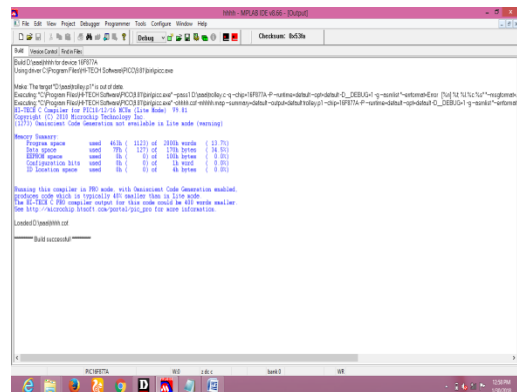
hhhh - MPLAB IDE v8.66 - [Output]

File Edit View Project Debugger Programmer Tools Configure Window Help

Debug

Checksum: 0x539a

Build | Version Control | Find in Files

Build D:\aaa\hhhh for device 16F877A
Using driver C:\Program Files\HI-TECH Software\PICC\9.81\bin\picc.exe

Make: The target "D:\aaa\trolley.p1" is out of date.
Executing: "C:\Program Files\HI-TECH Software\PICC\9.81\bin\picc.exe" --pass1 D:\aaa\trolley.c -q --chip=16F877A -P --runtime=default --opt=default -D__DEBUG=1 -g --asmlist "--errformat=Error [%n] %f; %l.%c %s" "--msgformat
Executing: "C:\Program Files\HI-TECH Software\PICC\9.81\bin\picc.exe" -ohhhh.cof -mhhhh.map --summary=default --output=default trolley.p1 --chip=16F877A -P --runtime=default --opt=default -D__DEBUG=1 -g --asmlist "--errformat
HI-TECH C Compiler for PIC10/12/16 MCUs (Lite Mode) V9.81
Copyright (C) 2010 Microchip Technology Inc.
(1273) Omniscient Code Generation not available in Lite mode (warning)

Memory Summary:
Program space used 463h ( 1123) of 2000h words ( 13.7%)
Data space used 7Fh ( 127) of 170h bytes ( 34.5%)
EEPROM space used 0h ( 0) of 100h bytes ( 0.0%)
Configuration bits used 0h ( 0) of 1h word ( 0.0%)
ID Location space used 0h ( 0) of 4h bytes ( 0.0%)

Running this compiler in PRO mode, with Omniscient Code Generation enabled,
produces code which is typically 40% smaller than in Lite mode.
The HI-TECH C PRO compiler output for this code could be 449 words smaller.
See http://microchip.htsoft.com/portal/pic_pro for more information.

Loaded D:\aaa\hhhh.cof.

********** Build successful! **********

PIC16F877A | W:0 | z dc c | bank 0 | WR

12:50 PM
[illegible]